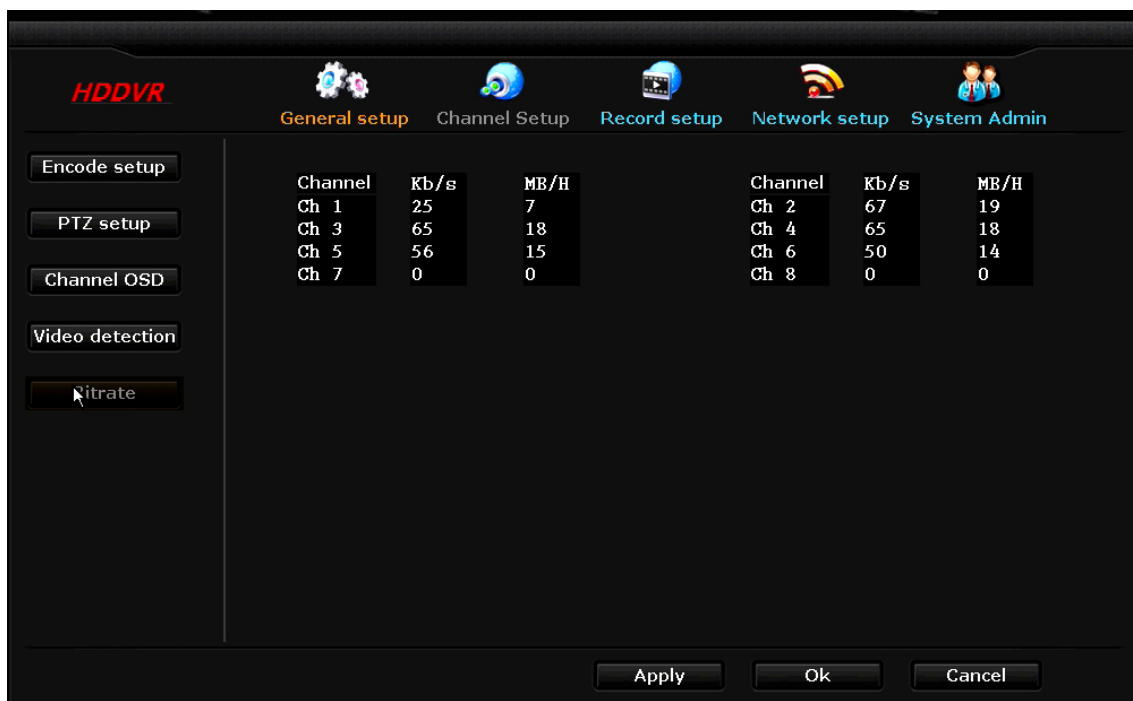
HDDVR

General setup Channel Setup Record setup Network setup System Admin

Encode setup

PTZ setup

Channel OSD

Video detection

Bitrate

| Channel | Kb/s | MB/H |
|---|---|---|
| Ch 1 | 25 | 7 |
| Ch 3 | 65 | 18 |
| Ch 5 | 56 | 15 |
| Ch 7 | 0 | 0 |

| Channel | Kb/s | MB/H |
|---|---|---|
| Ch 2 | 67 | 19 |
| Ch 4 | 65 | 18 |
| Ch 6 | 50 | 14 |
| Ch 8 | 0 | 0 |

Apply Ok Cancel